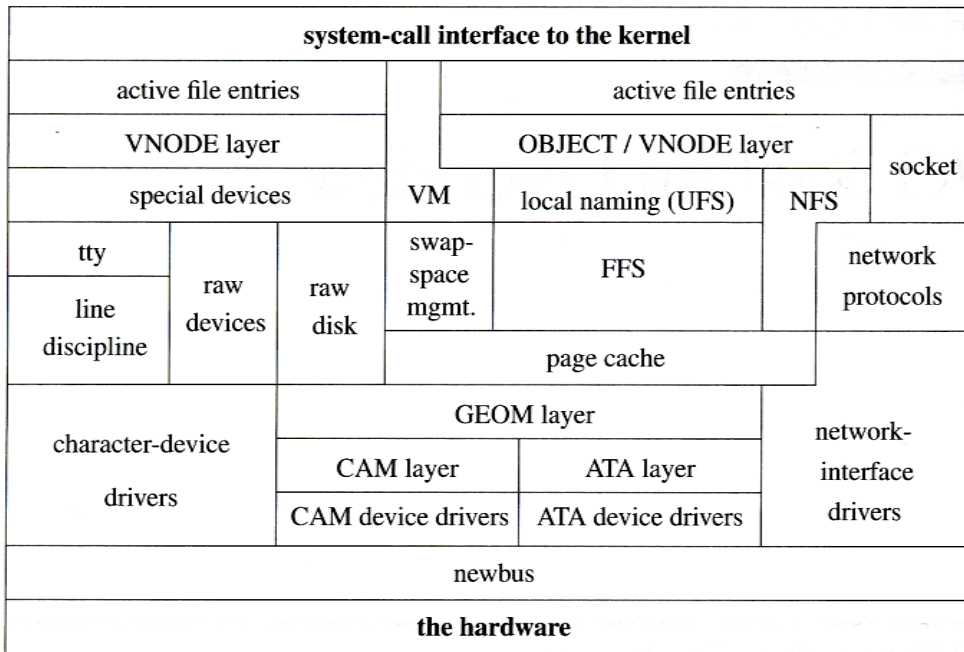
system-call interface to the kernel

active file entries

active file entries

VNODE layer

OBJECT / VNODE layer

socket

special devices

VM

local naming (UFS)

NFS

tty

line discipline

raw devices

raw disk

swap-space mgmt.

FFS

network protocols

page cache

character-device drivers

GEOM layer

CAM layer

ATA layer

CAM device drivers

ATA device drivers

network-interface drivers

newbus

the hardware